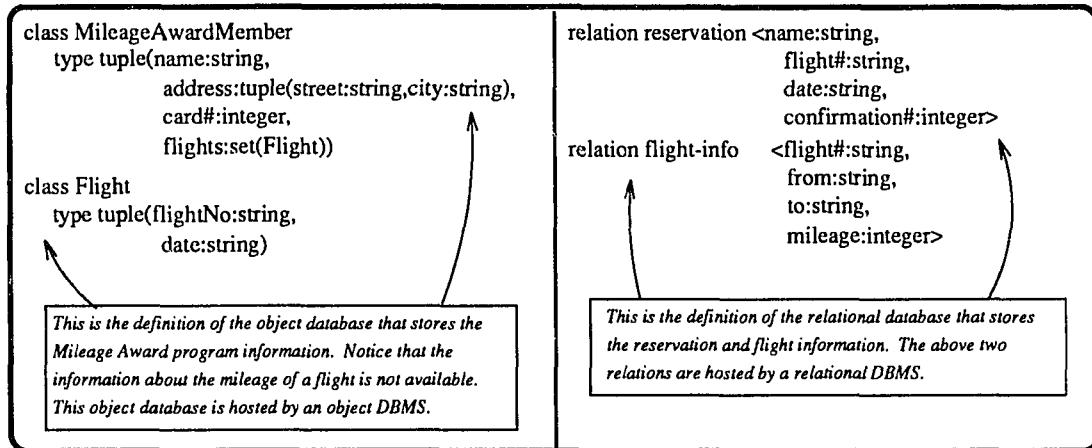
class MileageAwardMember
type tuple(name:string,
address:tuple(street:string,city:string),
card#:integer,
flights:set(Flight))

class Flight
type tuple(flightNo:string,
date:string)

This is the definition of the object database that stores the Mileage Award program information. Notice that the information about the mileage of a flight is not available. This object database is hosted by an object DBMS.

relation reservation <name:string,
flight#:string,
date:string,
confirmation#:integer>

relation flight-info <flight#:string,
from:string,
to:string,
mileage:integer>

This is the definition of the relational database that stores the reservation and flight information. The above two relations are hosted by a relational DBMS.